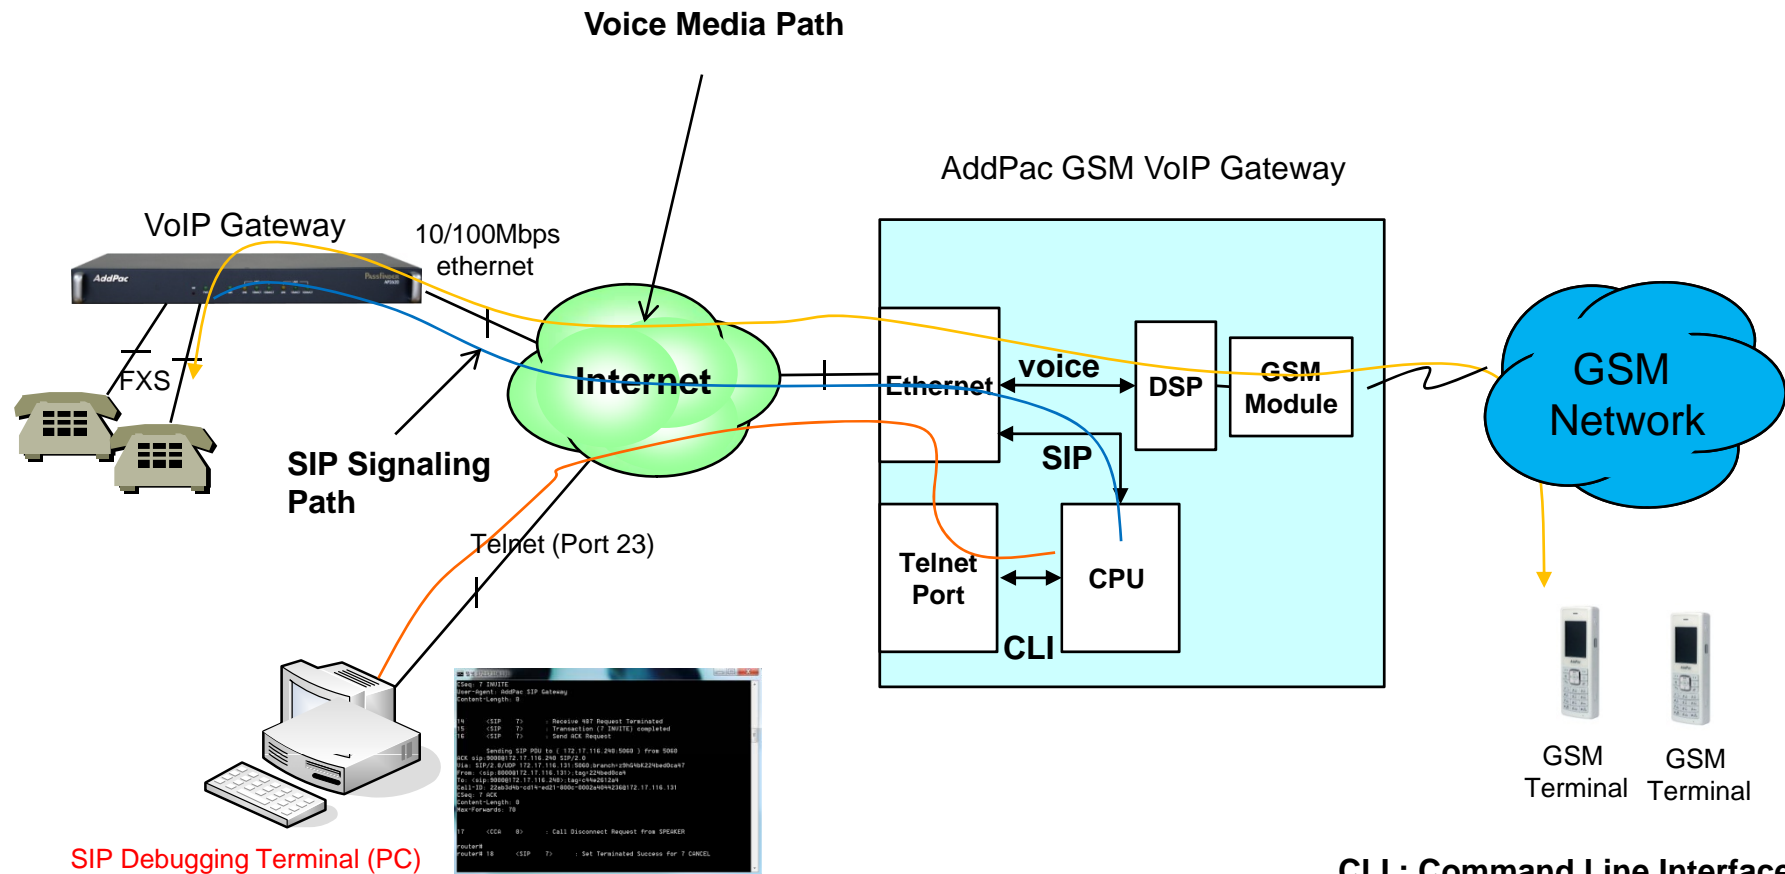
Voice Media Path

AddPac GSM VoIP Gateway

VoIP Gateway

10/100Mbps ethernet

AddPac

FXS

Internet

Ethernet

voice

DSP

GSM Module

SIP

GSM Network

SIP Signaling Path

Telnet (Port 23)

Telnet Port

CPU

CLI

GSM Terminal

GSM Terminal

SIP Debugging Terminal (PC)

CLI : Command Line Interface